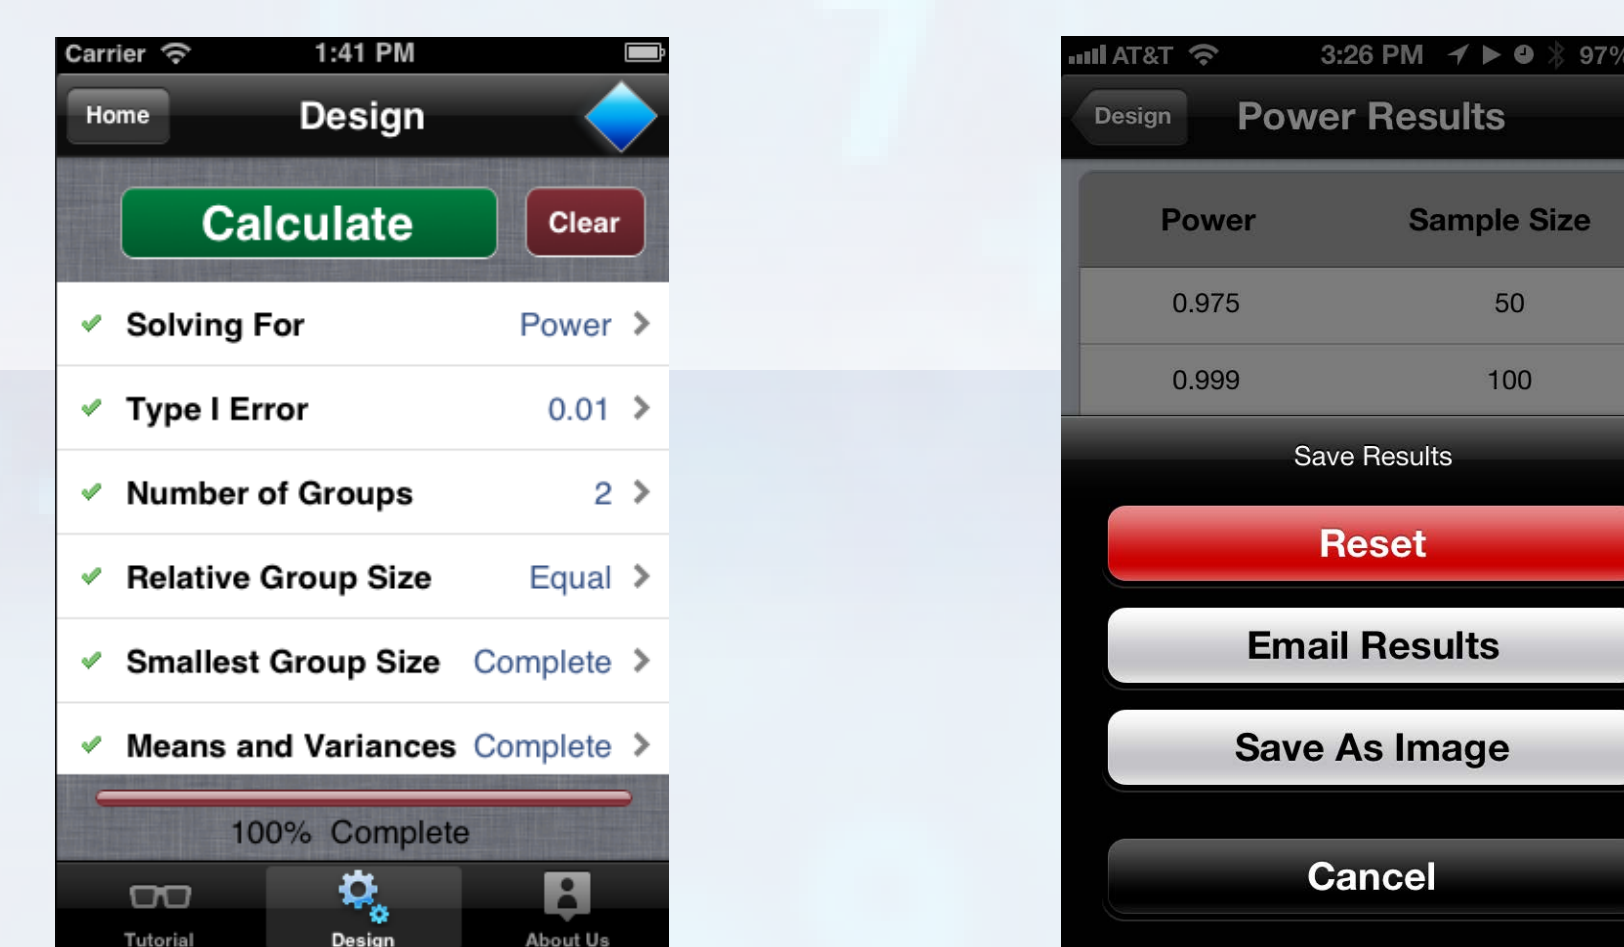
Carrier 1:41 PM

Home Design

Calculate Clear

Solving For Power

Type I Error 0.01

Number of Groups 2

Relative Group Size Equal

Smallest Group Size Complete

Means and Variances Complete

100% Complete

Tutorial Design About Us

AT&T 3:26 PM 97%

Design Power Results

| Power | Sample Size |
|---|---|
| 0.975 | 50 |
| 0.999 | 100 |

Save Results

Reset

Email Results

Save As Image

Cancel